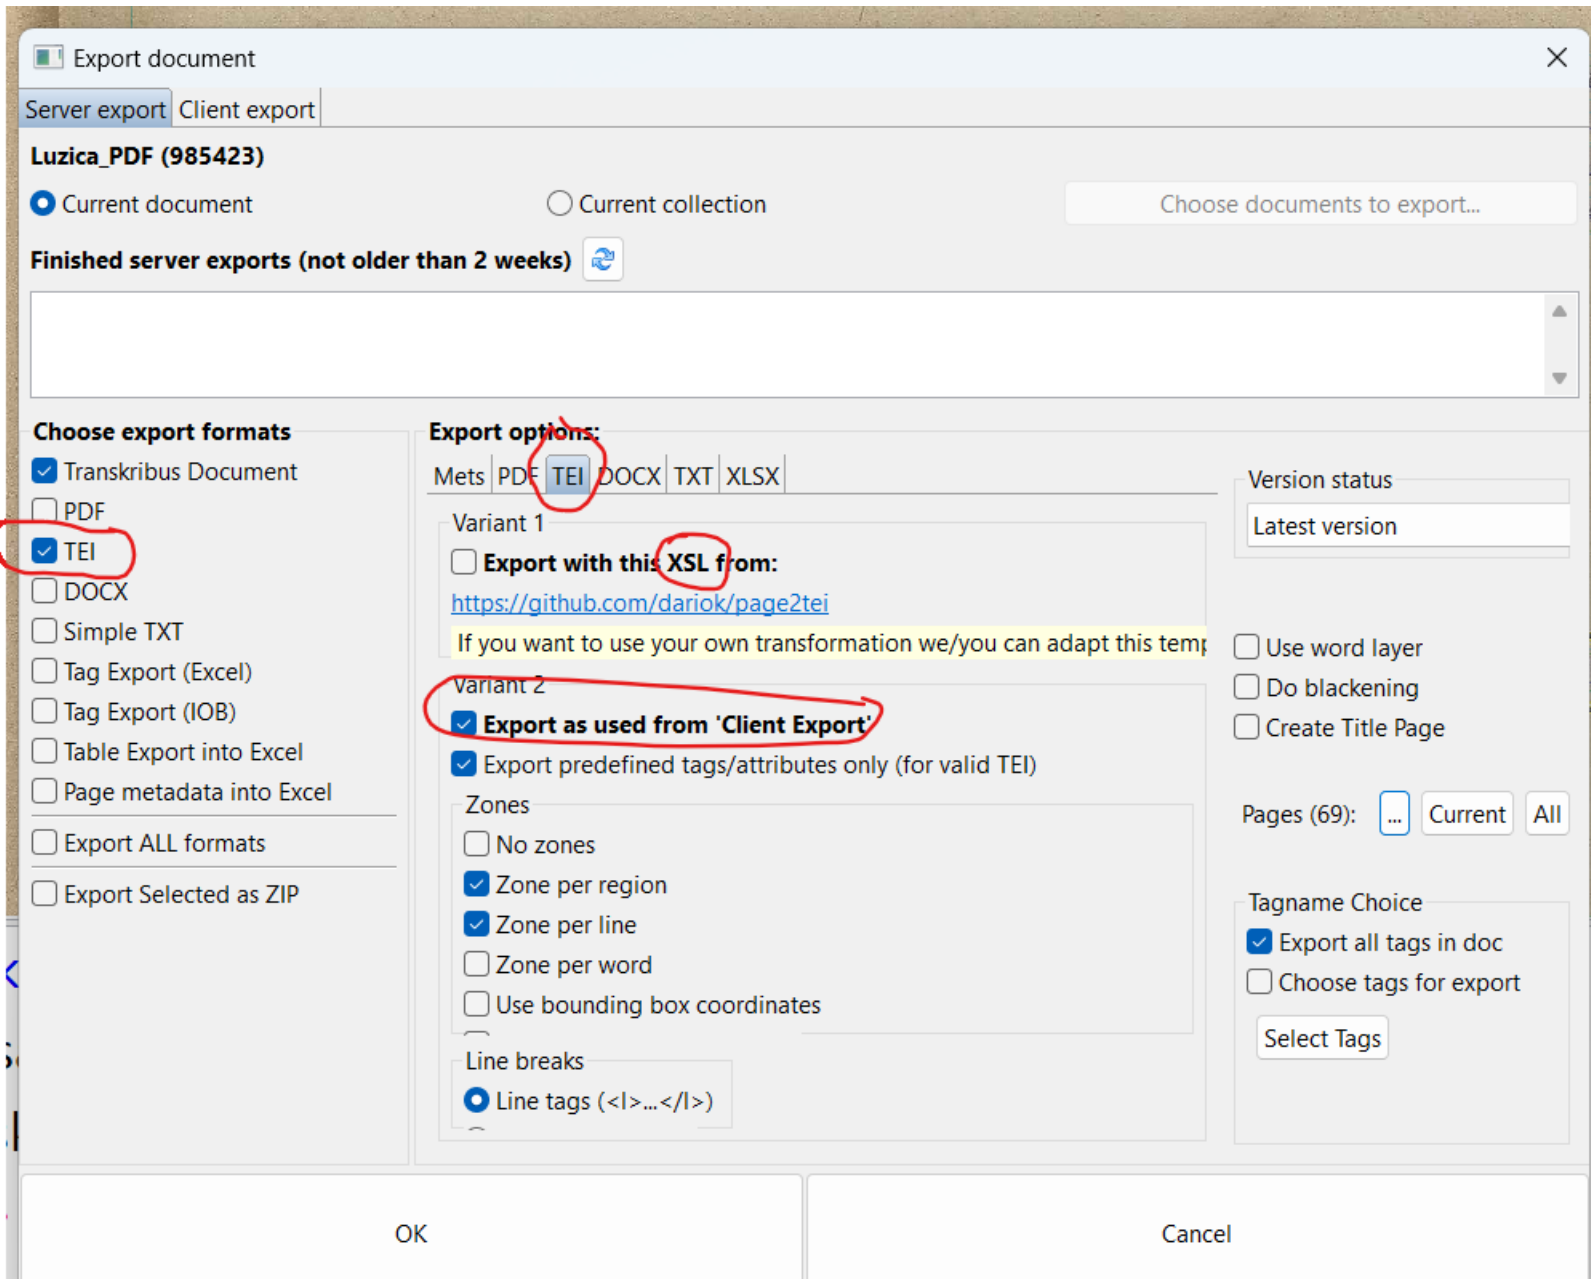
Export document

Server export | Client export

Luzica_PDF (985423)

Current document

Current collection

Choose documents to export...

Finished server exports (not older than 2 weeks)

Choose export formats

Transkribus Document

PDF

TEI

DOCX

Simple TXT

Tag Export (Excel)

Tag Export (IOB)

Table Export into Excel

Page metadata into Excel

Export ALL formats

Export Selected as ZIP

Export options:

Mets | PDF | TEI | DOCX | TXT | XLSX

Variant 1

Export with this XSL from:

https://github.com/dariok/page2tei

If you want to use your own transformation we/you can adapt this temp

Variant 2

Export as used from 'Client Export'

Export predefined tags/attributes only (for valid TEI)

Zones

No zones

Zone per region

Zone per line

Zone per word

Use bounding box coordinates

Line breaks

Line tags (<l>...</l>)

Version status

Latest version

Use word layer

Do blackening

Create Title Page

Pages (69): ... Current All

Tagname Choice

Export all tags in doc

Choose tags for export

Select Tags

OK

Cancel